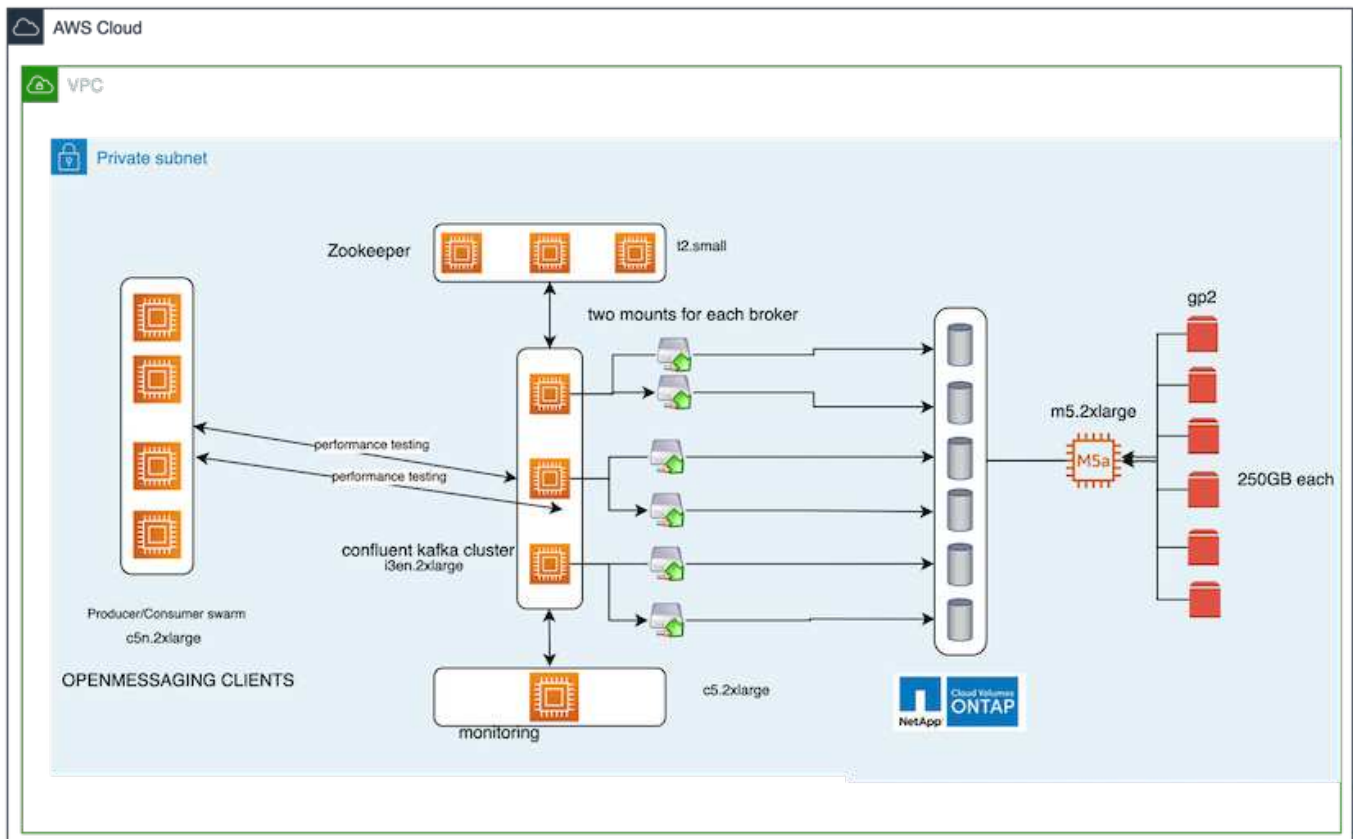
AWS Cloud

VPC

Private subnet

Zookeeper

t2.small

two mounts for each broker

gp2

m5.2xlarge

M5a

250GB each

performance testing

performance testing

confluent kafka cluster
i3en.2xlarge

Producer/Consumer swarm
c5n.2xlarge

OPENMESSAGING CLIENTS

c5.2xlarge

monitoring

NetApp

Cloud Volumes
ONTAP